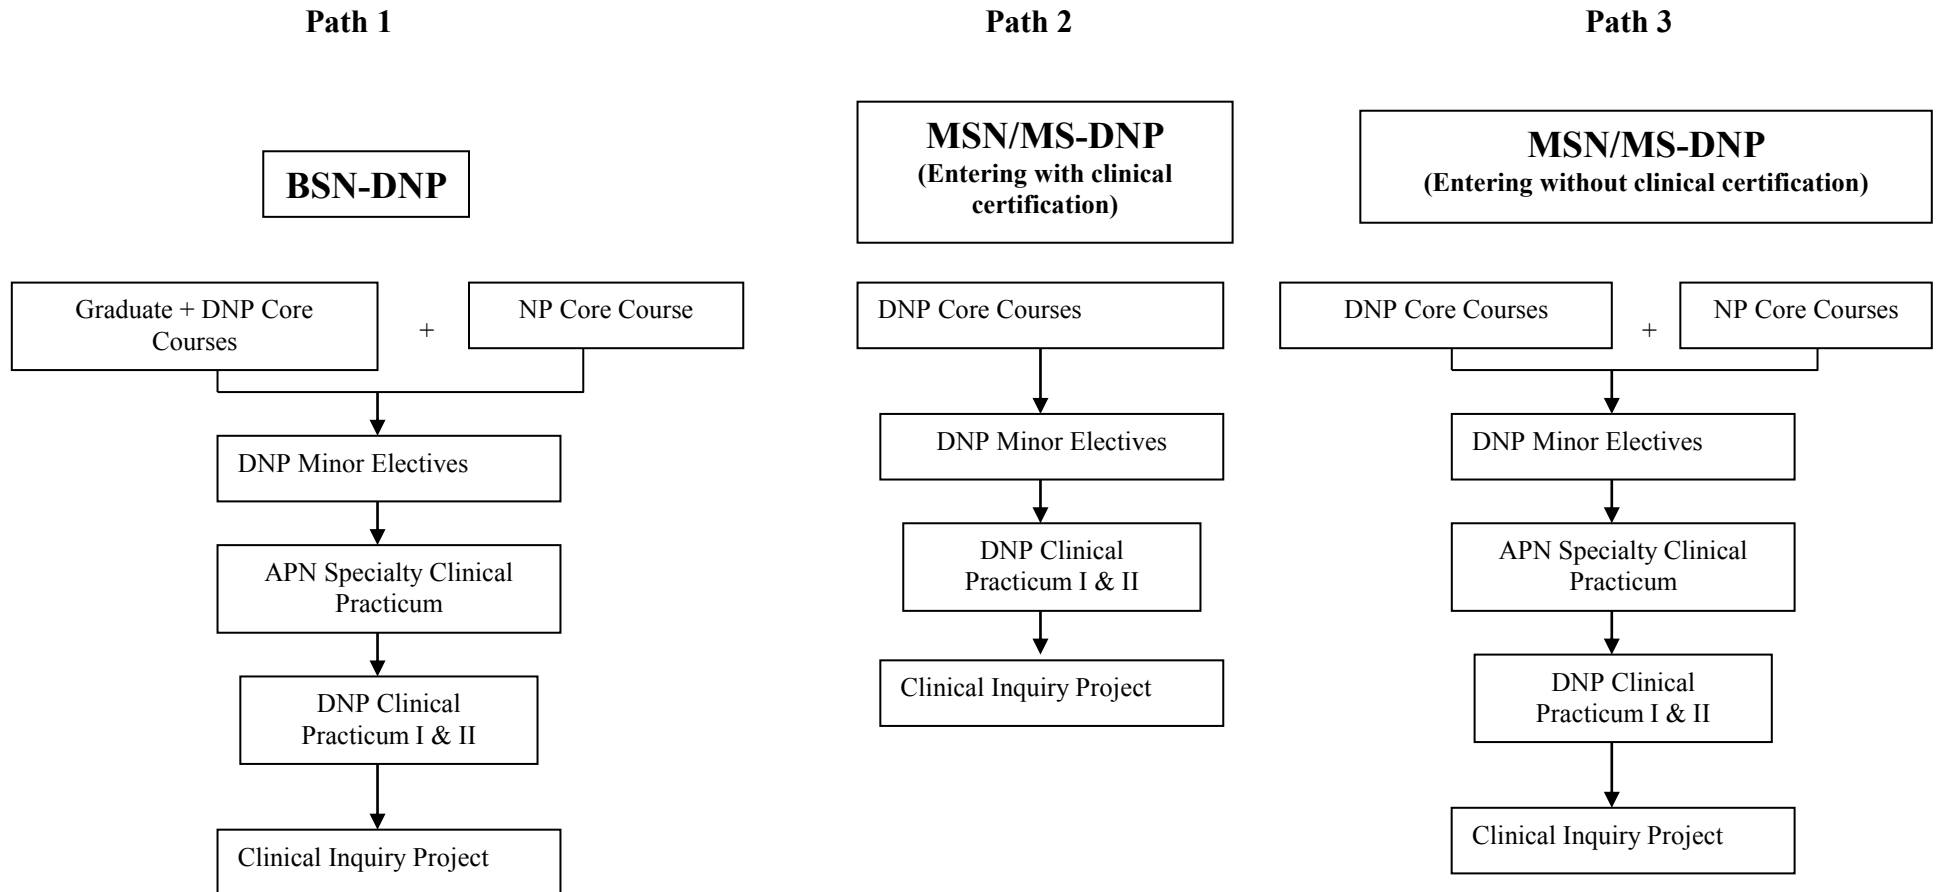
Path 1

BSN-DNP

Graduate + DNP Core Courses

+

NP Core Course

DNP Minor Electives

APN Specialty Clinical Practicum

DNP Clinical Practicum I & II

Clinical Inquiry Project

Path 2

MSN/MS-DNP
(Entering with clinical certification)

DNP Core Courses

DNP Minor Electives

DNP Clinical Practicum I & II

Clinical Inquiry Project

Path 3

MSN/MS-DNP
(Entering without clinical certification)

DNP Core Courses

+

NP Core Courses

DNP Minor Electives

APN Specialty Clinical Practicum

DNP Clinical Practicum I & II

Clinical Inquiry Project